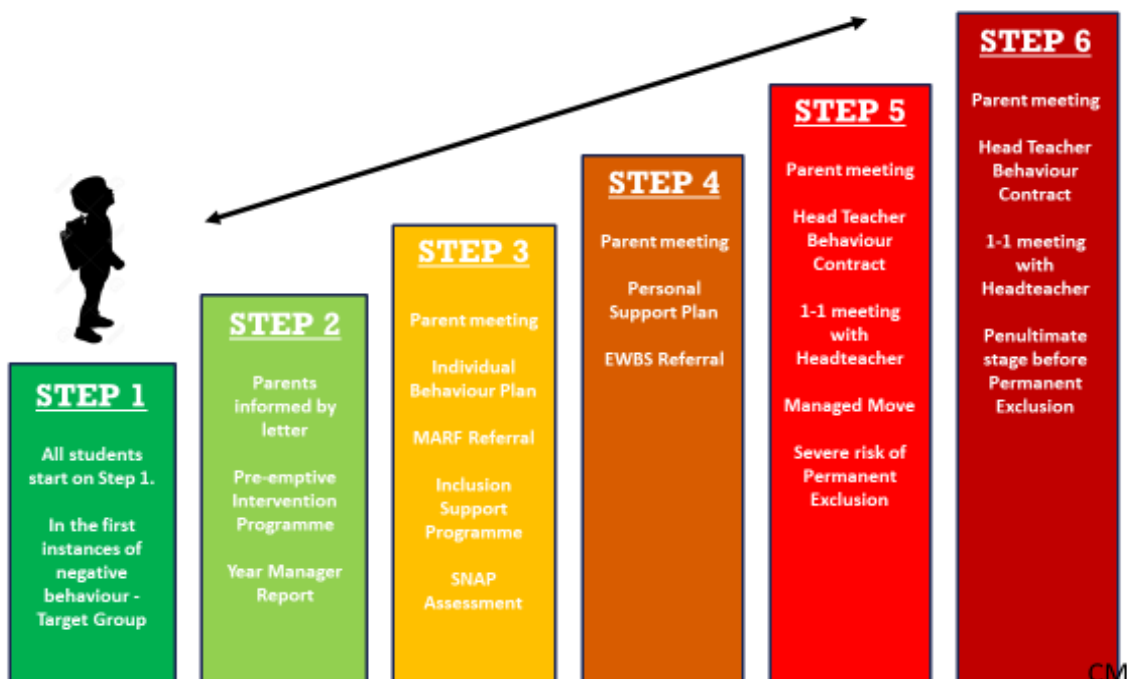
STEP 1

All students start on Step 1.

In the first instances of negative behaviour - Target Group

STEP 2

Parents informed by letter

Pre-emptive Intervention Programme

Year Manager Report

STEP 3

Parent meeting

Individual Behaviour Plan

MARF Referral

Inclusion Support Programme

SNAP Assessment

STEP 4

Parent meeting

Personal Support Plan

EWBS Referral

STEP 5

Parent meeting

Head Teacher Behaviour Contract

1-1 meeting with Headteacher

Managed Move

Severe risk of Permanent Exclusion

STEP 6

Parent meeting

Head Teacher Behaviour Contract

1-1 meeting with Headteacher

Penultimate stage before Permanent Exclusion

CM